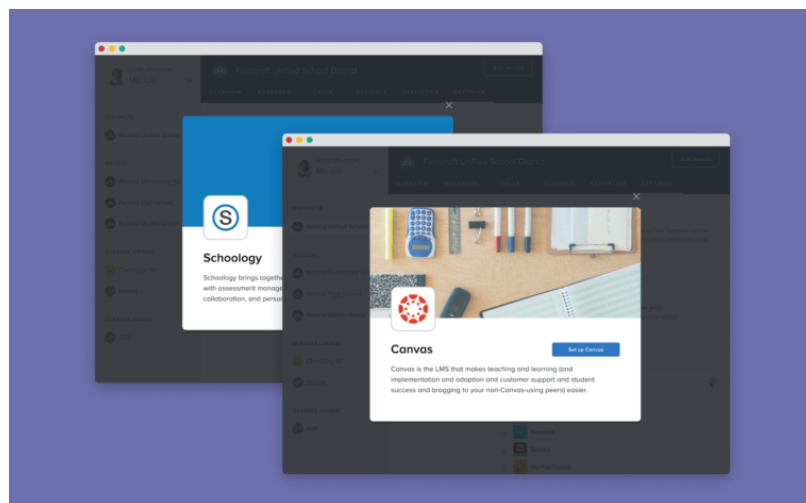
Ms Lin

Foothill Unified School District

Schoology

Schoology brings together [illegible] with assessment manage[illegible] collaboration, and perso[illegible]

Ms Lin

Foothill Unified School District

Canvas

Set up Canvas

Canvas is the LMS that makes teaching and learning (and implementation and adoption and customer support and student success and bragging to your non-Canvas-using peers) easier.